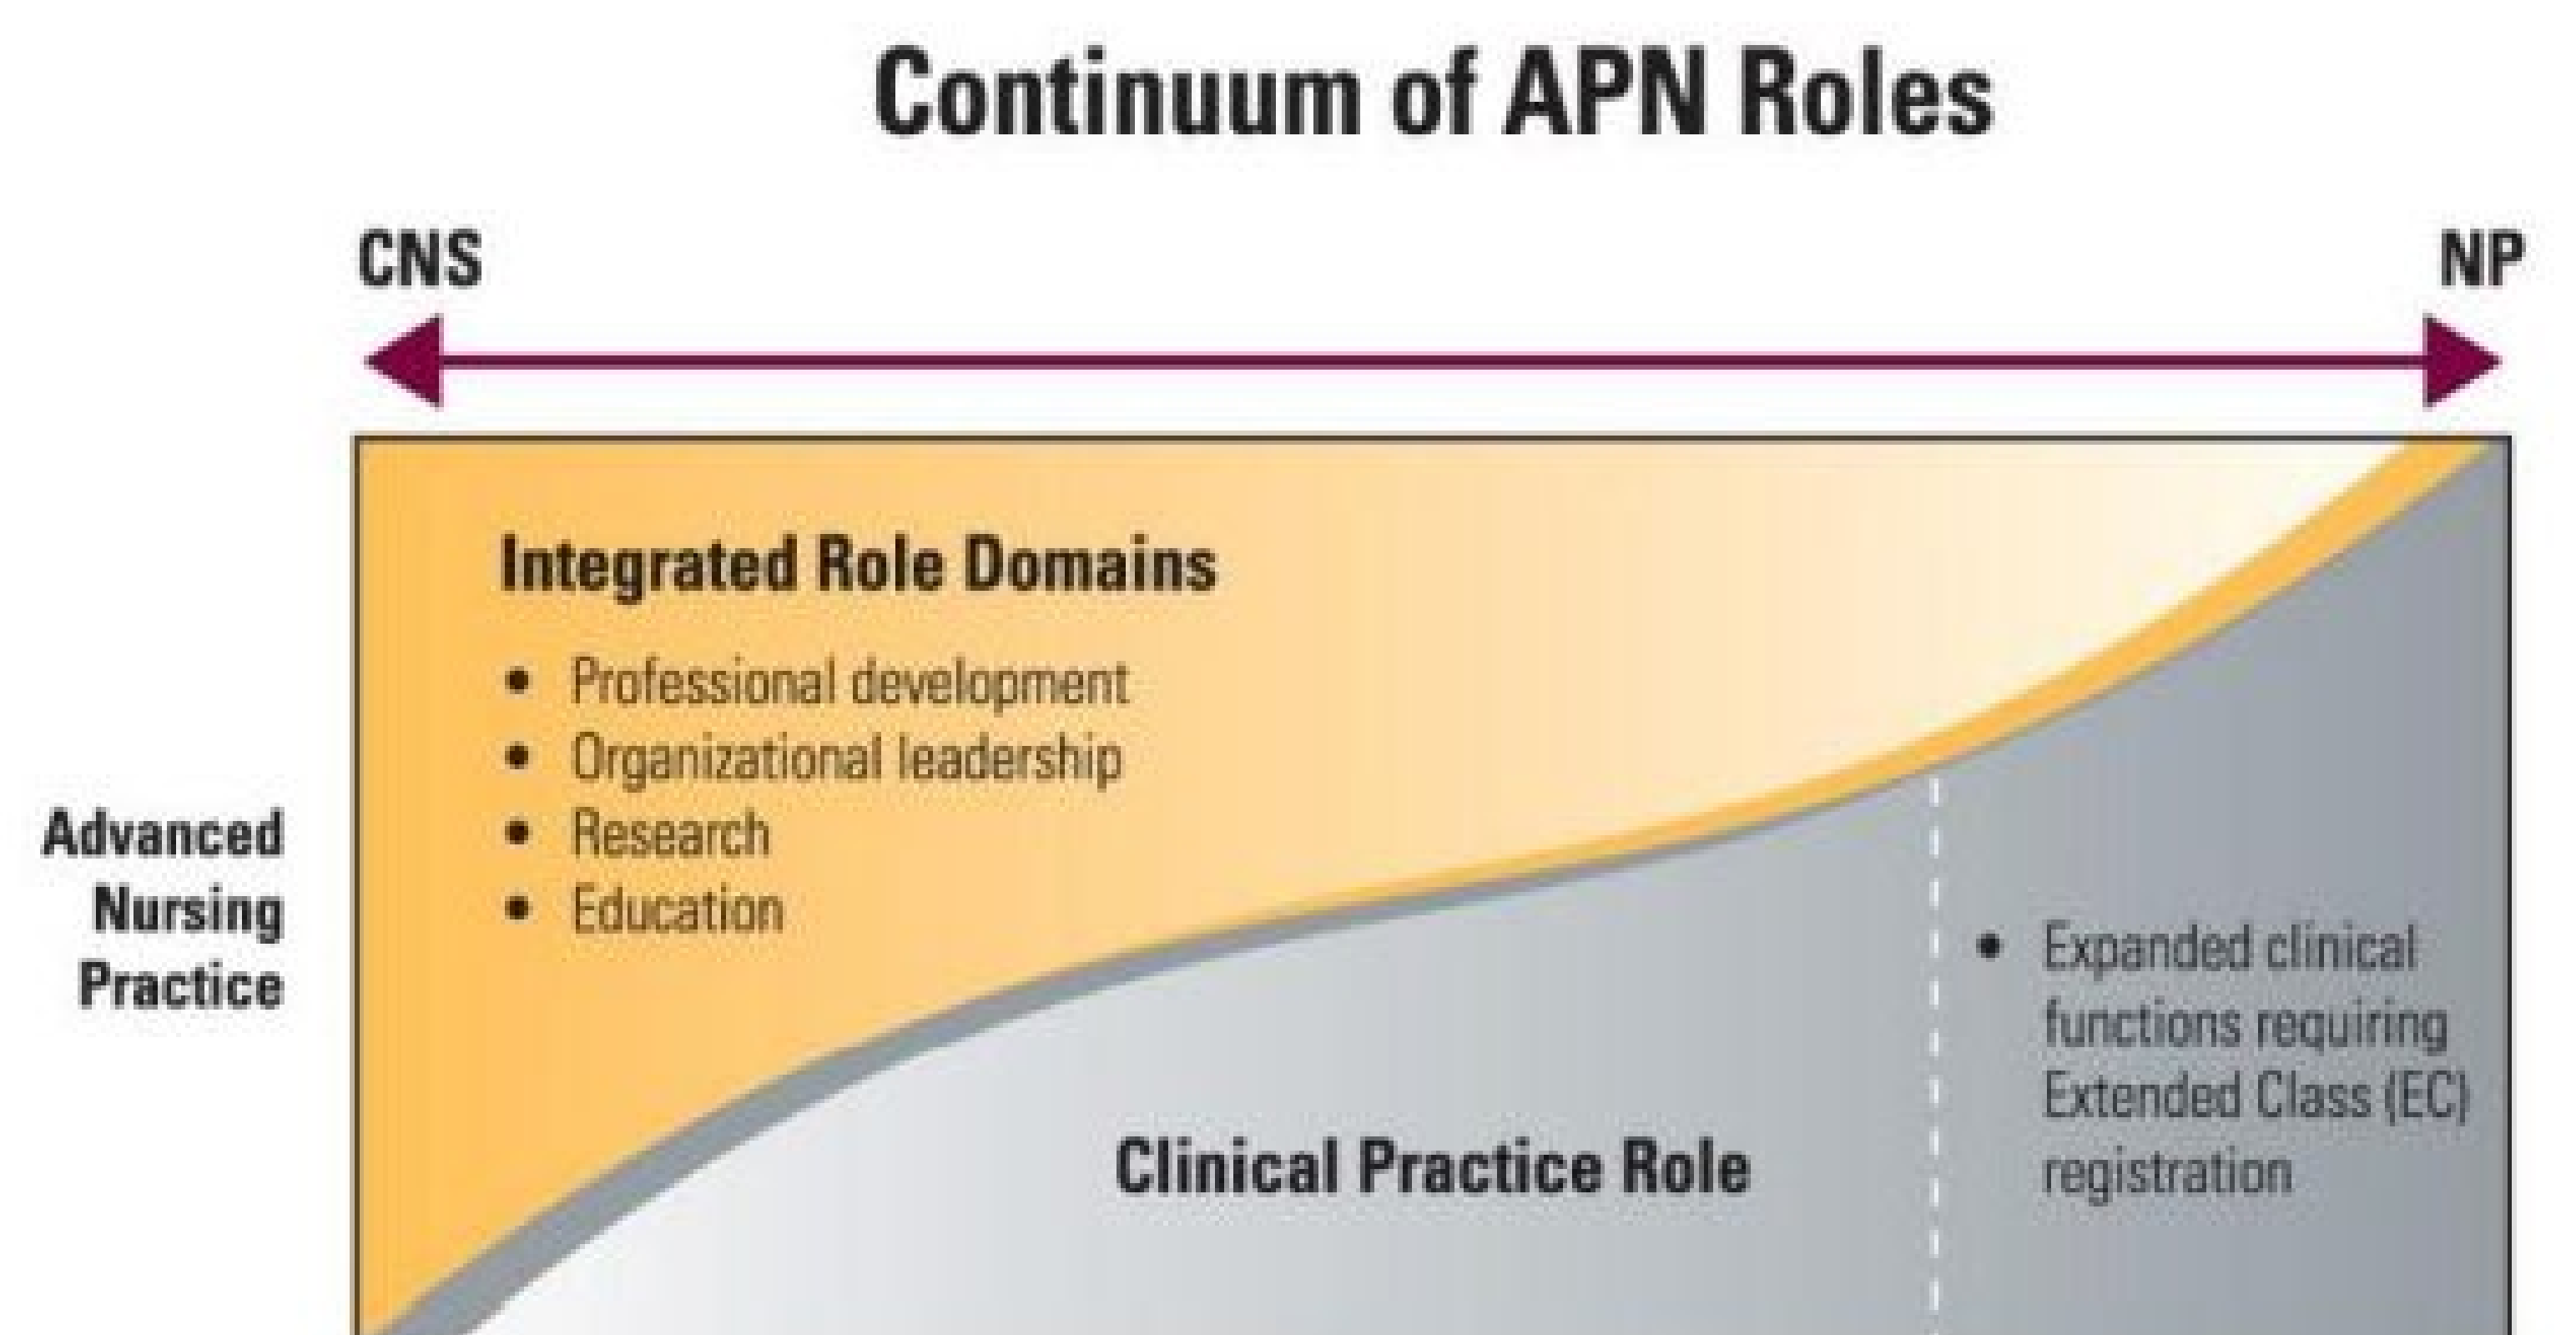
Continuum of APN Roles

CNS

NP

Advanced Nursing Practice

Integrated Role Domains

- Professional development
- Organizational leadership
- Research
- Education

Clinical Practice Role

- Expanded clinical functions requiring Extended Class (EC) registration